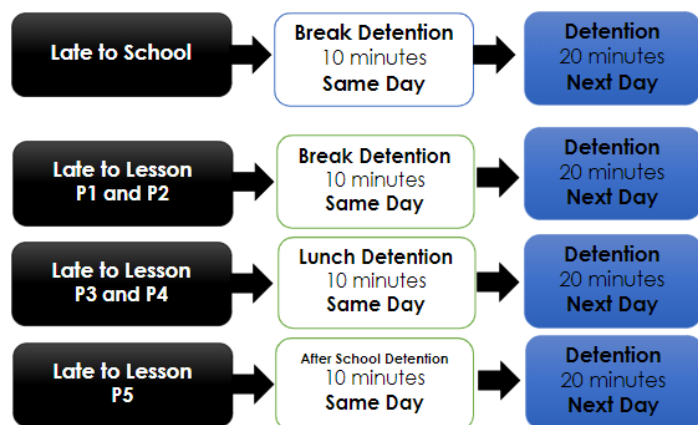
Late to School

Break Detention
10 minutes
Same Day

Detention
20 minutes
Next Day

Late to Lesson
P1 and P2

Break Detention
10 minutes
Same Day

Detention
20 minutes
Next Day

Late to Lesson
P3 and P4

Lunch Detention
10 minutes
Same Day

Detention
20 minutes
Next Day

Late to Lesson
P5

After School Detention
10 minutes
Same Day

Detention
20 minutes
Next Day